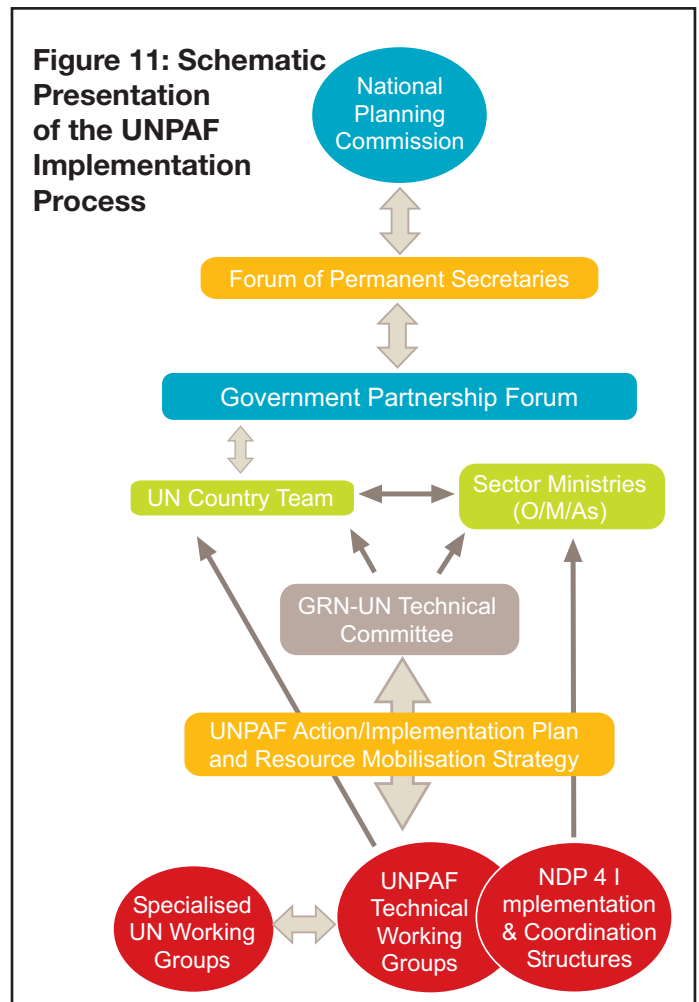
Figure 11: Schematic Presentation of the UNPAF Implementation Process

National Planning Commission

Forum of Permanent Secretaries

Government Partnership Forum

UN Country Team

Sector Ministries (O/M/As)

GRN-UN Technical Committee

UNPAF Action/Implementation Plan and Resource Mobilisation Strategy

Specialised UN Working Groups

UNPAF Technical Working Groups

NDP 4 I mplementation & Coordination Structures